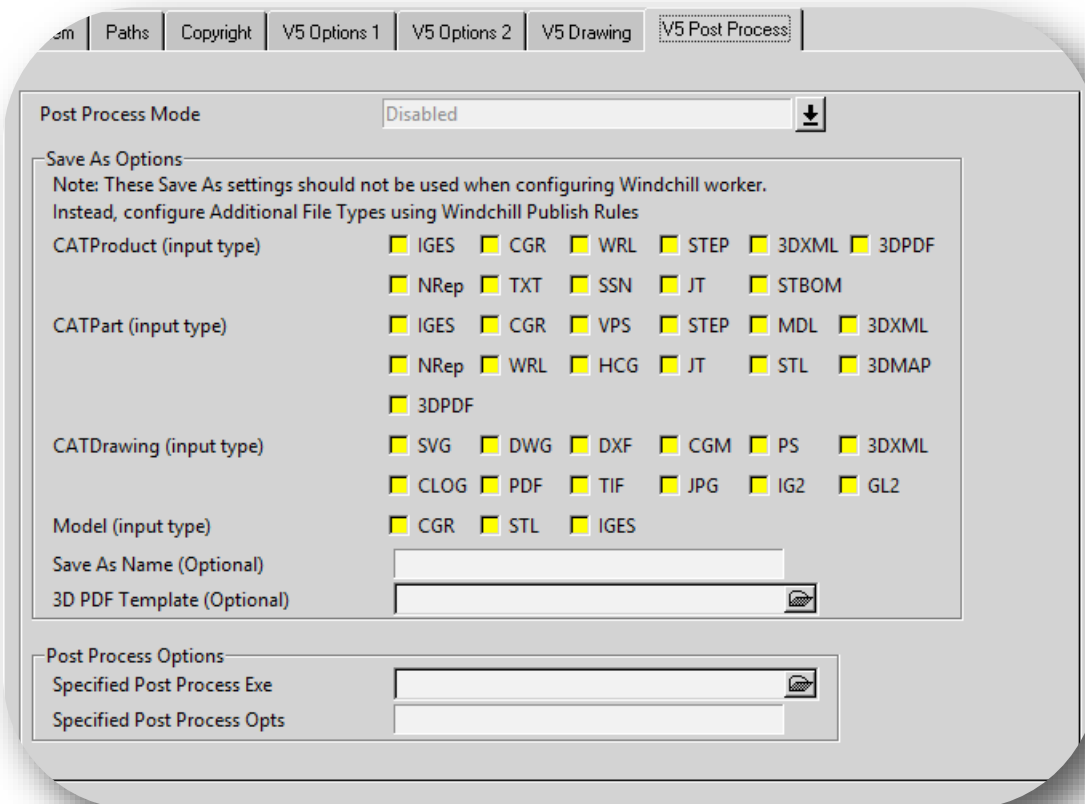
em | Paths | Copyright | V5 Options 1 | V5 Options 2 | V5 Drawing | V5 Post Process

Post Process Mode
Disabled

Save As Options
Note: These Save As settings should not be used when configuring Windchill worker.
Instead, configure Additional File Types using Windchill Publish Rules

CATProduct (input type)
IGES CGR WRL STEP 3DXML 3DPDF
NRep TXT SSN JT STBOM

CATPart (input type)
IGES CGR VPS STEP MDL 3DXML
NRep WRL HCG JT STL 3DMAP
3DPDF

CATDrawing (input type)
SVG DWG DXF CGM PS 3DXML
CLOG PDF TIF JPG IG2 GL2

Model (input type)
CGR STL IGES

Save As Name (Optional)
3D PDF Template (Optional)

Post Process Options
Specified Post Process Exe
Specified Post Process Opts